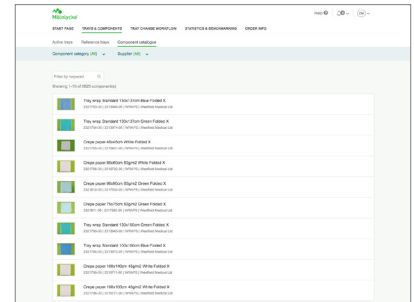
Mölnlycke

Help | EN | SE

START PAGE   TRAYS & COMPONENTS   TRAY CHANGE WORKFLOW   STATISTICS & BENCHMARKING   ORDER INFO

Active trays   Reference trays   Component catalogue

Component category (All)   Supplier (All)

Filter by keyword

Showing 1-10 of 6825 component(s)

Tray wrap Standard 100x100cm Blue Folded X
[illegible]

Tray wrap Standard 120x120cm Green Folded X
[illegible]

Crepe paper 60x60cm White Folded X
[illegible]

Crepe paper 60x60cm 60g/m2 White Folded X
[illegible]

Crepe paper 90x90cm 60g/m2 Green Folded X
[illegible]

Crepe paper 75x75cm 60g/m2 Green Folded X
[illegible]

Tray wrap Standard 100x100cm Green Folded X
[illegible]

Tray wrap Standard 100x100cm Blue Folded X
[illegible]

Crepe paper 120x140cm 45g/m2 White Folded X
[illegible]

Crepe paper 100x100cm 45g/m2 White Folded X
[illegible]